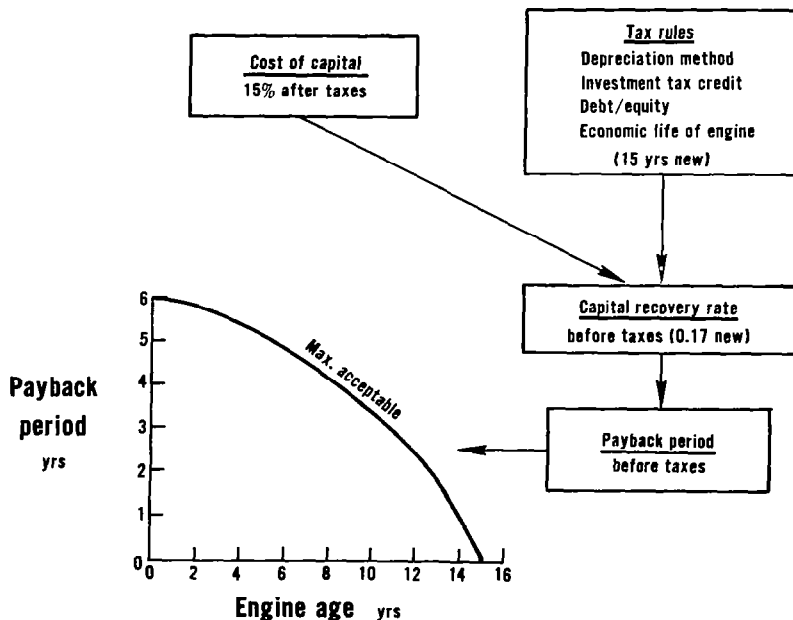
Cost of capital
15% after taxes

Tax rules
Depreciation method
Investment tax credit
Debt/equity
Economic life of engine
(15 yrs new)

Capital recovery rate
before taxes (0.17 new)

Payback period
before taxes

Payback period yrs

6
5
4
3
2
1
0

Max. acceptable

0 2 4 6 8 10 12 14 16

Engine age yrs